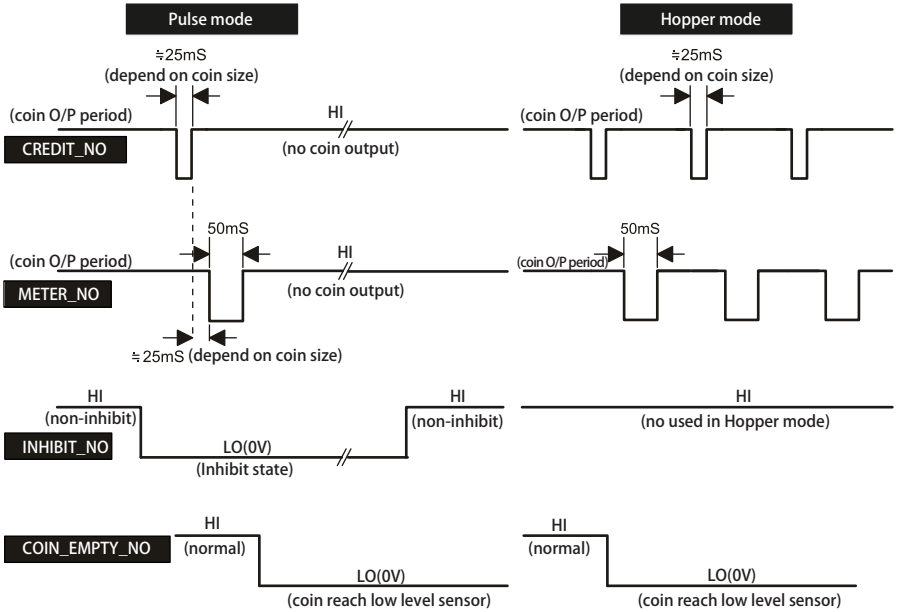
Pulse mode

≒25mS
(depend on coin size)

(coin O/P period)

HI

CREDIT_NO

(no coin output)

50mS

(coin O/P period)

HI

METER_NO

(no coin output)

≒25mS (depend on coin size)

HI
(non-inhibit)

INHIBIT_NO

LO(0V)
(Inhibit state)

HI
(non-inhibit)

COIN_EMPTY_NO

HI
(normal)

LO(0V)
(coin reach low level sensor)

Hopper mode

≒25mS
(depend on coin size)

(coin O/P period)

50mS

(coin O/P period)

HI
(no used in Hopper mode)

HI
(normal)

LO(0V)
(coin reach low level sensor)